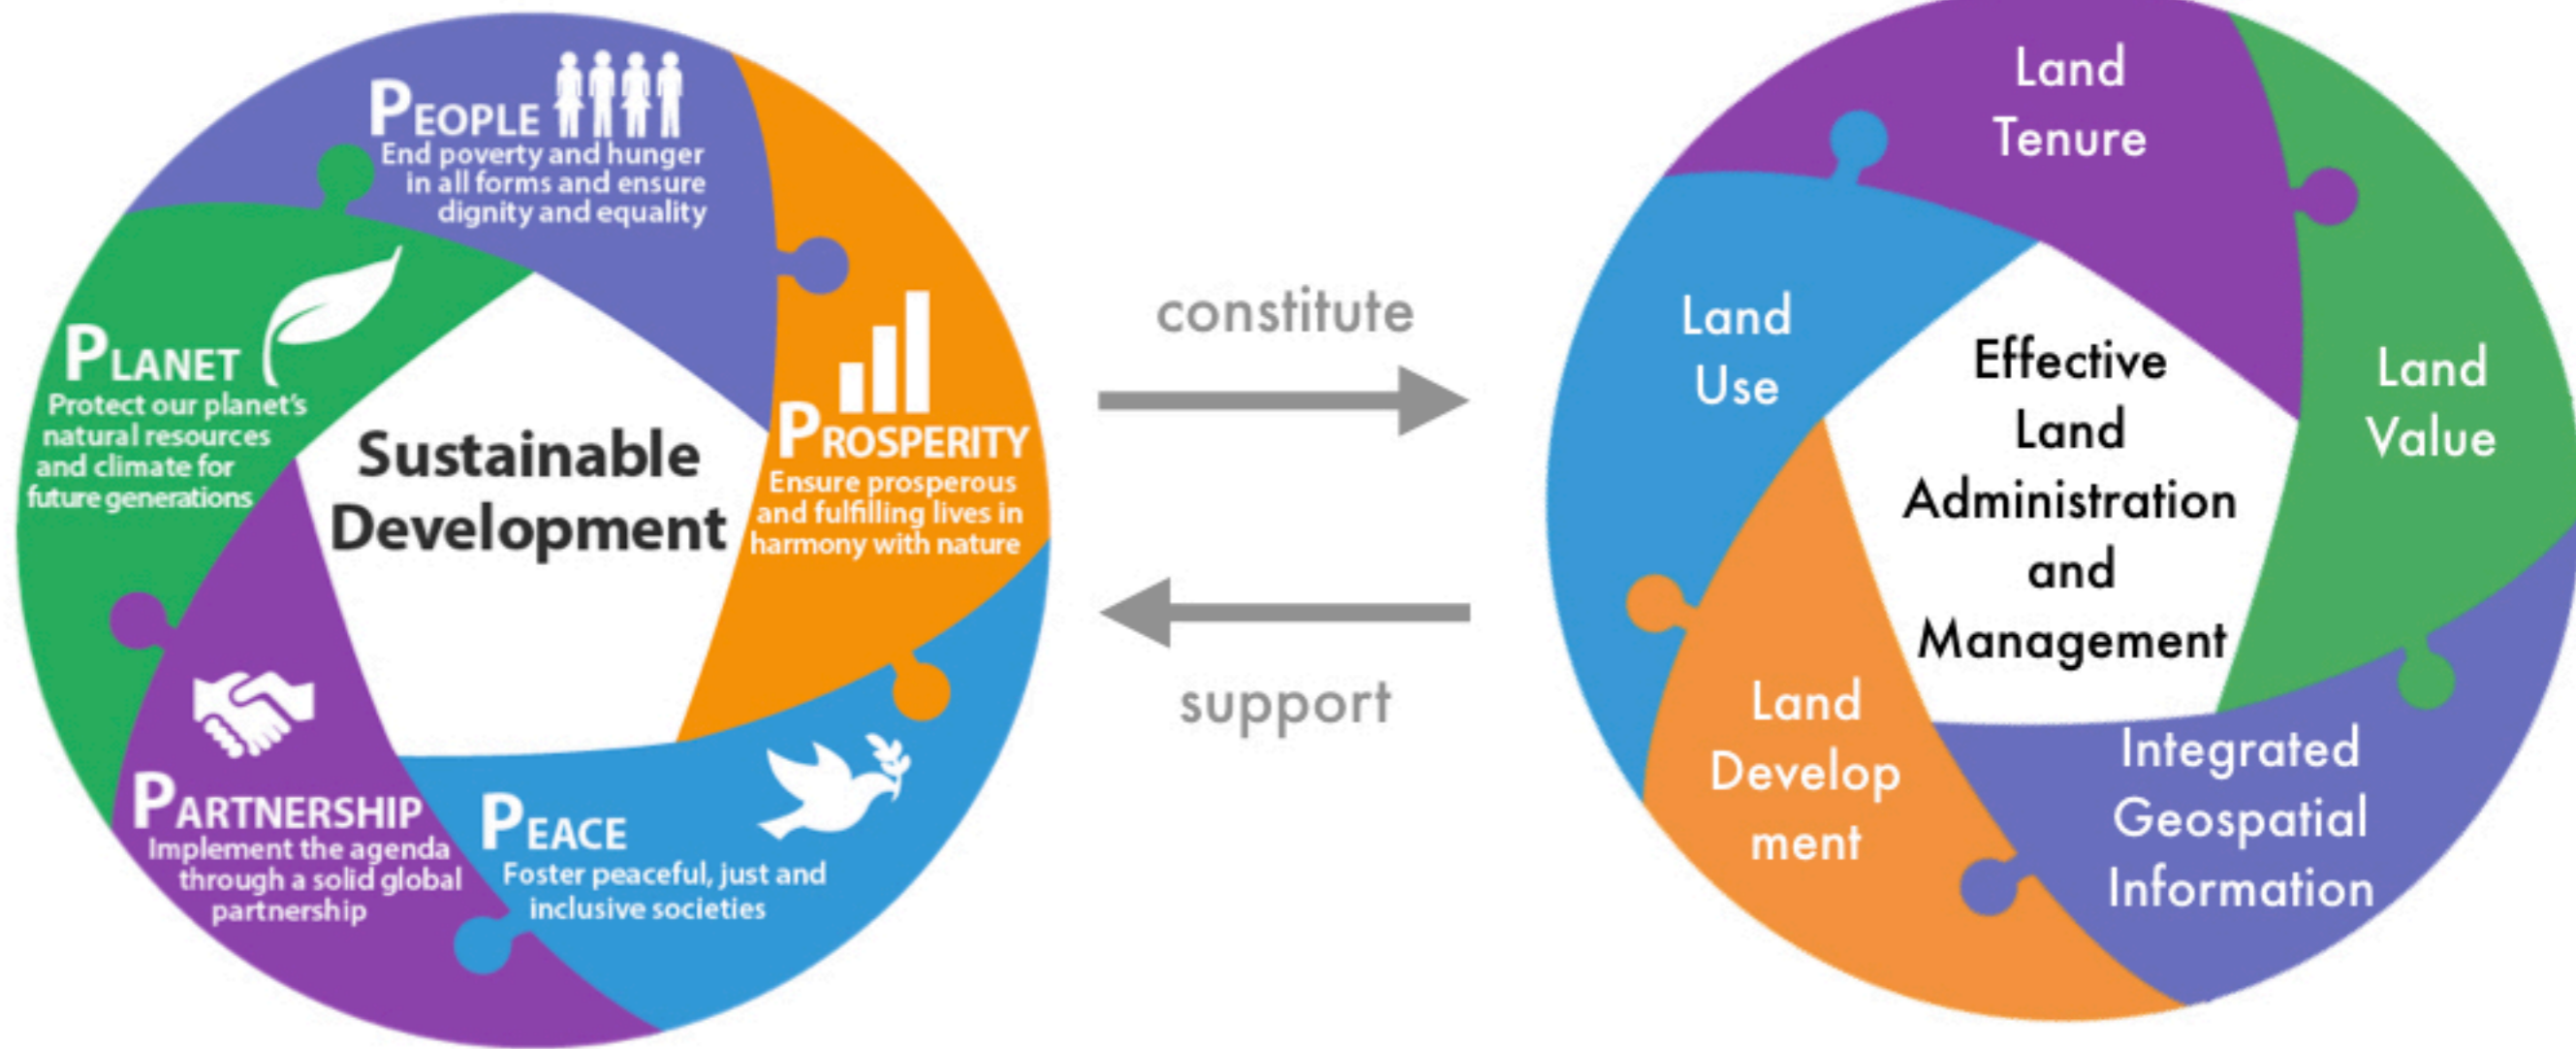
PEOPLE
End poverty and hunger in all forms and ensure dignity and equality

PLANET
Protect our planet's natural resources and climate for future generations

Sustainable Development

PROSPERITY
Ensure prosperous and fulfilling lives in harmony with nature

PARTNERSHIP
Implement the agenda through a solid global partnership

PEACE
Foster peaceful, just and inclusive societies

constitute

support

Land Tenure

Land Use

Effective Land Administration and Management

Land Value

Land Develop ment

Integrated Geospatial Information